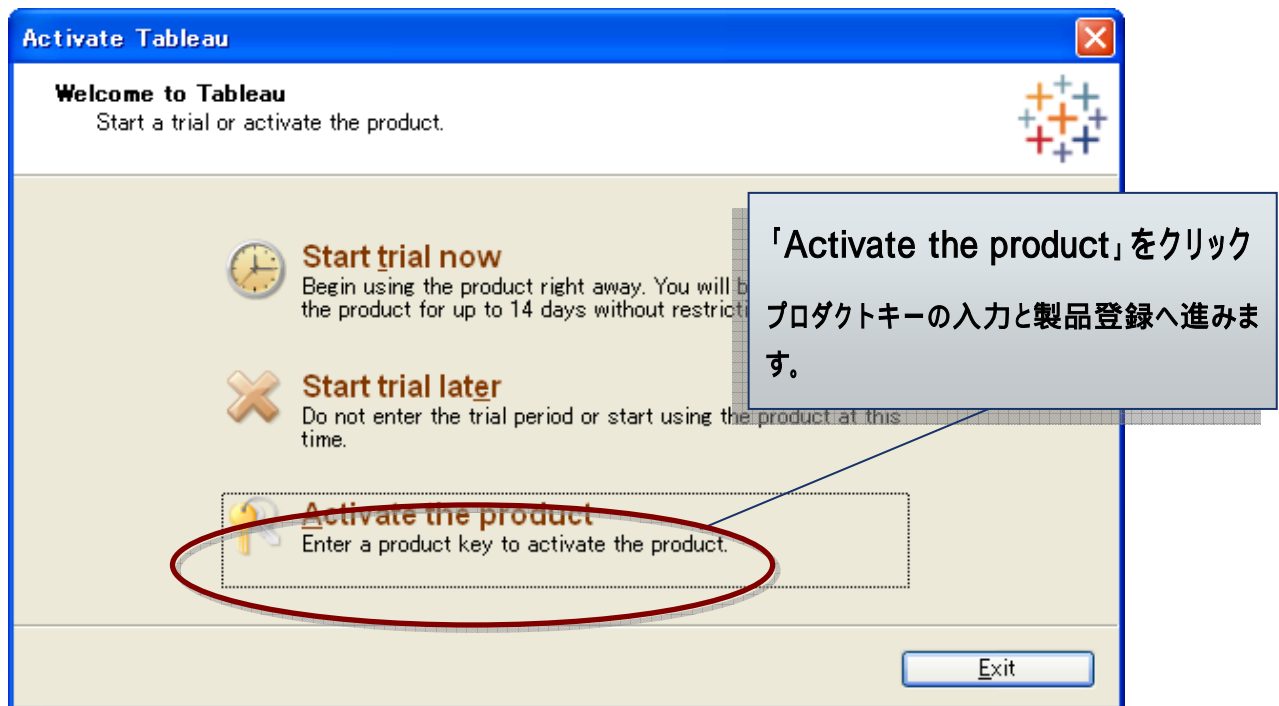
Activate Tableau

Welcome to Tableau
Start a trial or activate the product.

Start trial now
Begin using the product right away. You will b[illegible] the product for up to 14 days without restricti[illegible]

「Activate the product」をクリック
プロダクトキーの入力と製品登録へ進みます。

Start trial later
Do not enter the trial period or start using the product at this time.

Activate the product
Enter a product key to activate the product.

Exit